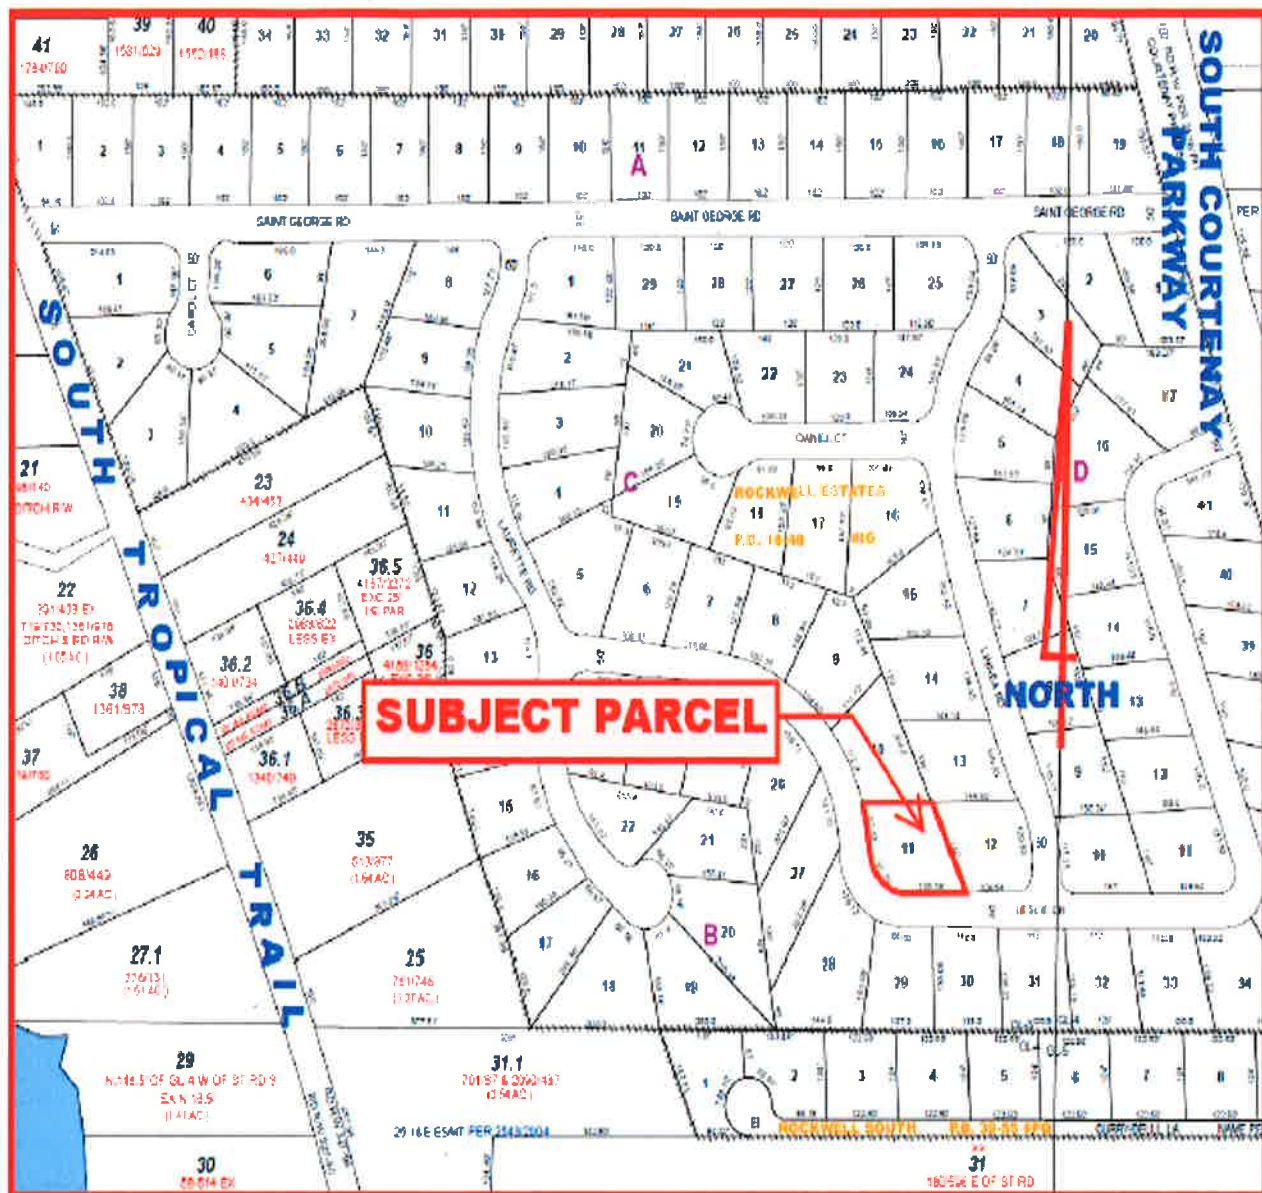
41
39
40
34
33
32
31
30
29
28
27
26
25
24
23
22
21
20

1
2
3
4
5
6
7
8
9
10
11
A
12
13
14
15
16
17
18
19

SAINT GEORGE RD
SAINT GEORGE RD
SAINT GEORGE RD

SOUTH COURTENAY PARKWAY

SOUTH TROPICAL TRAIL

1
6
5
4
3
2
7
8
9
10
11
12
13
1
29
28
27
26
25
2
21
22
23
24
3
20
4
C
19
18
17
16
ROCKWELL ESTATES
P.B. 19/48
5
6
7
8
9
15
14
13
12
11
10
1
2
3
4
5
6
7
8
9
10
11
12
13
14
15
16
17
D
41
40
39

21
22
23
24
36.5
36.4
36.2
36.3
36.1
36
38
37
26
35
25
27.1
29
31.1
30
31

NORTH

SUBJECT PARCEL

16
15
17
18
19
20
B
21
22
26
27
28
29
30
31
32
33
34

1
2
3
4
5
6
7
8
ROCKWELL SOUTH
P.B. 32-55 EPG